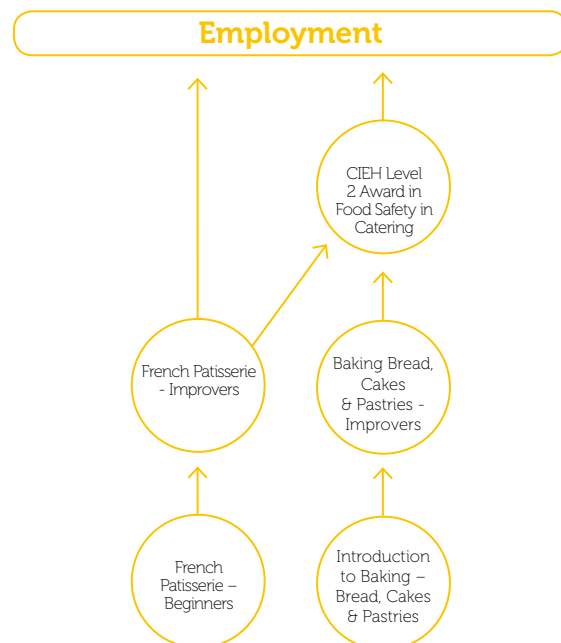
Employment

CIEH Level 2 Award in Food Safety in Catering

French Patisserie - Improvers

Baking Bread, Cakes & Pastries - Improvers

French Patisserie – Beginners

Introduction to Baking – Bread, Cakes & Pastries